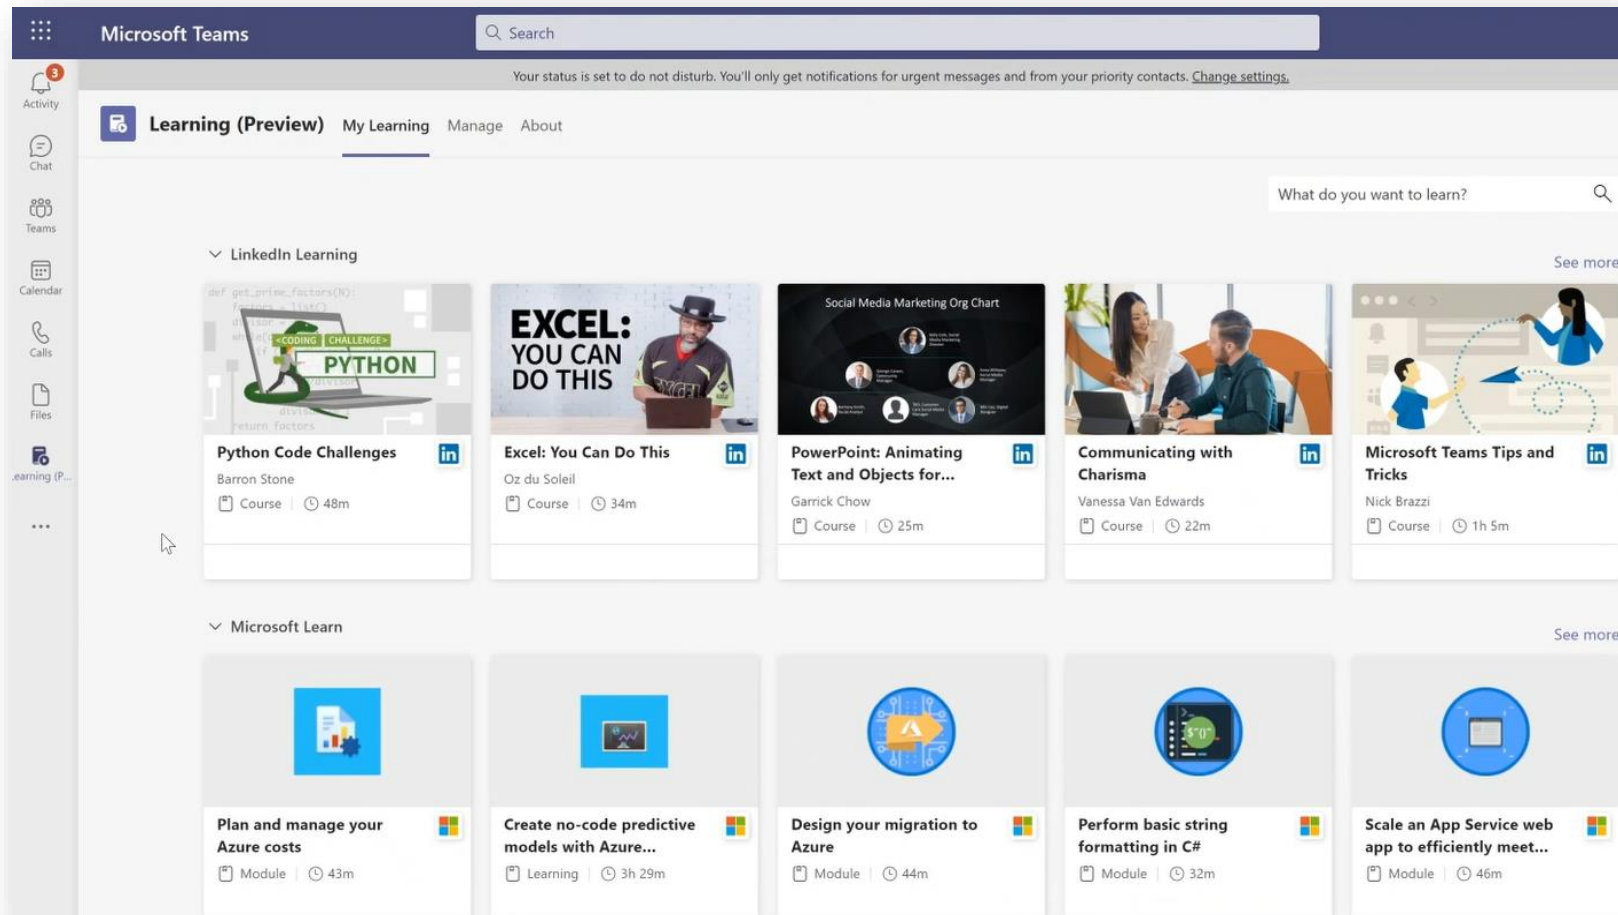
Microsoft Teams

Search

3
Activity

Chat

Teams

Calendar

Calls

Files

Learning (P...

...

Your status is set to do not disturb. You'll only get notifications for urgent messages and from your priority contacts. Change settings.

Learning (Preview) My Learning Manage About

What do you want to learn?

LinkedIn Learning

See more

<CODING CHALLENGE> PYTHON

Python Code Challenges
Barron Stone
Course | 48m

EXCEL: YOU CAN DO THIS

Excel: You Can Do This
Oz du Soleil
Course | 34m

Social Media Marketing Org Chart

PowerPoint: Animating Text and Objects for...
Garrick Chow
Course | 25m

Communicating with Charisma
Vanessa Van Edwards
Course | 22m

Microsoft Teams Tips and Tricks
Nick Brazzi
Course | 1h 5m

Microsoft Learn

See more

Plan and manage your Azure costs
Module | 43m

Create no-code predictive models with Azure...
Learning | 3h 29m

Design your migration to Azure
Module | 44m

Perform basic string formatting in C#
Module | 32m

Scale an App Service web app to efficiently meet...
Module | 46m